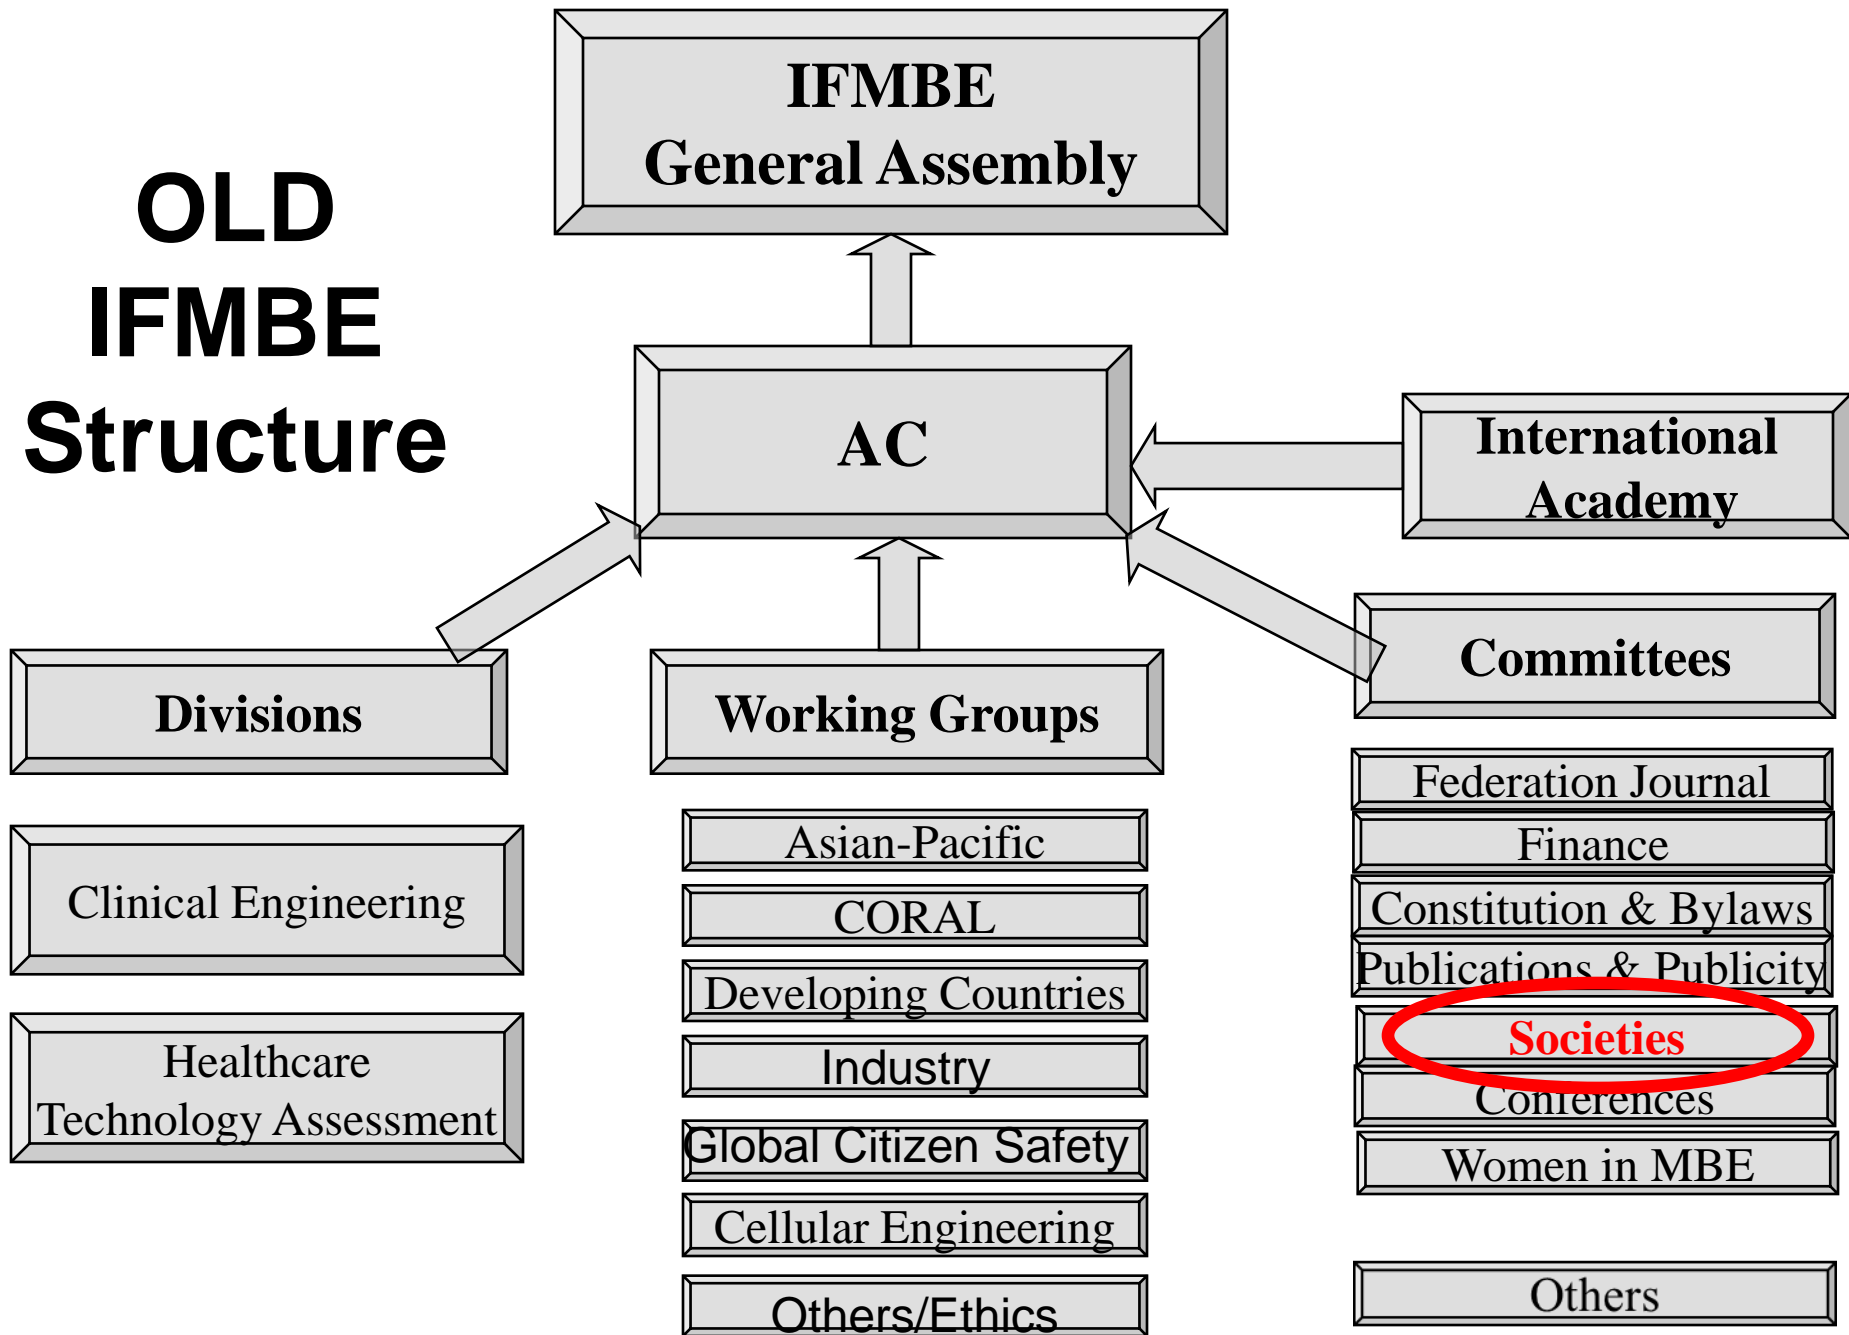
OLD IFMBE Structure

IFMBE General Assembly

AC

International Academy

Divisions

Working Groups

Committees

Clinical Engineering

Healthcare Technology Assessment

Asian-Pacific

CORAL

Developing Countries

Industry

Global Citizen Safety

Cellular Engineering

Others/Ethics

Federation Journal

Finance

Constitution & Bylaws

Publications & Publicity

Societies

Conferences

Women in MBE

Others